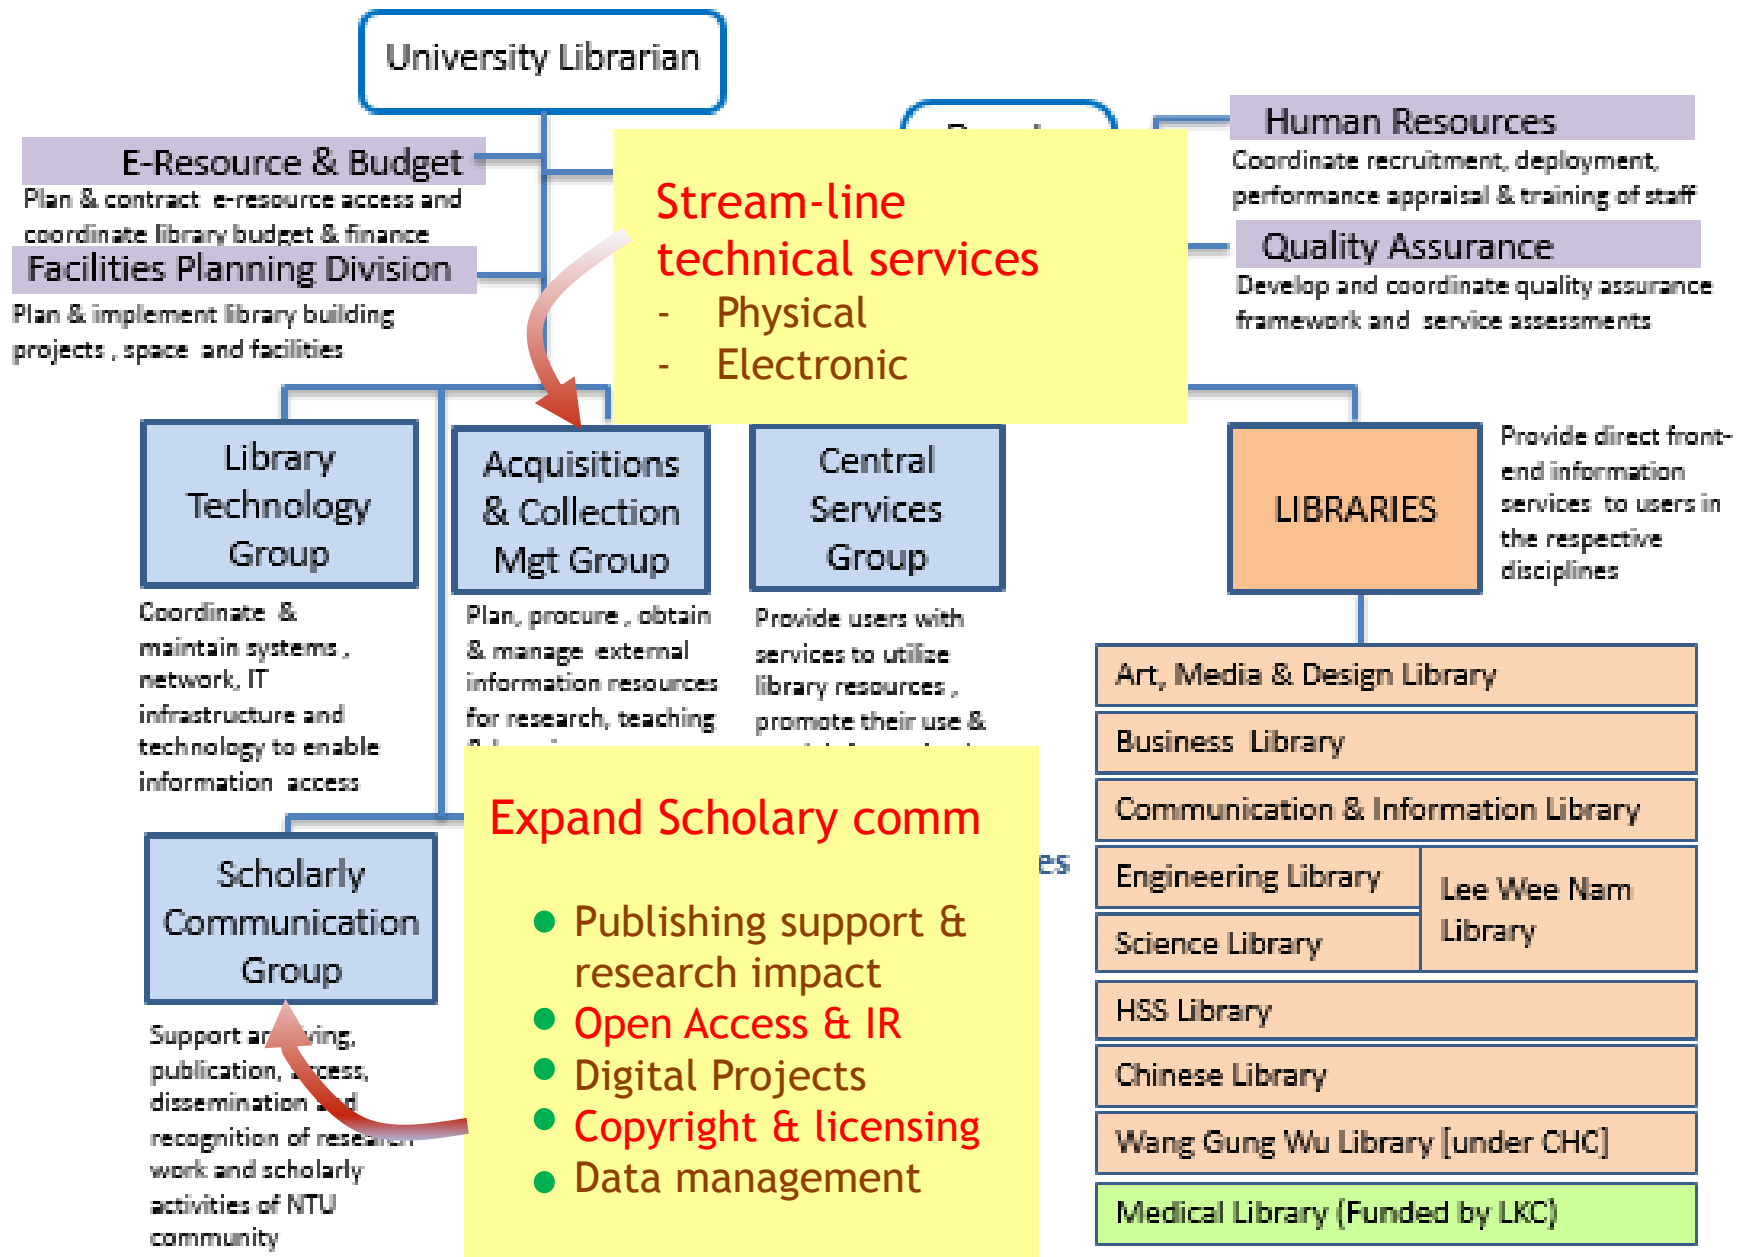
University Librarian

E-Resource & Budget
Plan & contract e-resource access and coordinate library budget & finance

Facilities Planning Division
Plan & implement library building projects, space and facilities

Human Resources
Coordinate recruitment, deployment, performance appraisal & training of staff

Quality Assurance
Develop and coordinate quality assurance framework and service assessments

Stream-line technical services
- Physical
- Electronic

Library Technology Group
Coordinate & maintain systems, network, IT infrastructure and technology to enable information access

Acquisitions & Collection Mgt Group
Plan, procure, obtain & manage external information resources for research, teaching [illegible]

Central Services Group
Provide users with services to utilize library resources, promote their use & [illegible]

LIBRARIES
Provide direct front-end information services to users in the respective disciplines

Art, Media & Design Library
Business Library
Communication & Information Library
Engineering Library
Science Library
Lee Wee Nam Library
HSS Library
Chinese Library
Wang Gung Wu Library [under CHC]
Medical Library (Funded by LKC)

Scholarly Communication Group
Support ar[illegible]ving, publication, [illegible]cess, dissemination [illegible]d recognition of rese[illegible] work and scholarly activities of NTU community

Expand Scholary comm
• Publishing support & research impact
• Open Access & IR
• Digital Projects
• Copyright & licensing
• Data management